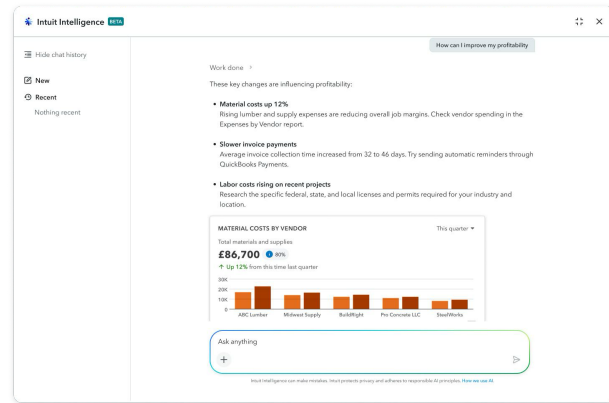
Intuit Intelligence BETA

Hide chat history

New

Recent

Nothing recent

How can I improve my profitability

Work done >

These key changes are influencing profitability:

• Material costs up 12%
Rising lumber and supply expenses are reducing overall job margins. Check vendor spending in the Expenses by Vendor report.

• Slower invoice payments
Average invoice collection time increased from 32 to 46 days. Try sending automatic reminders through QuickBooks Payments.

• Labor costs rising on recent projects
Research the specific federal, state, and local licenses and permits required for your industry and location.

MATERIAL COSTS BY VENDOR

This quarter

Total materials and supplies

£86,700 80%

↑ Up 12% from this time last quarter

30K
20K
10K
0

ABC Lumber
Midwest Supply
BuildRight
Pro Concrete LLC
SteelWorks

Ask anything

+

Intuit Intelligence can make mistakes. Intuit protects privacy and adheres to responsible AI principles. How we use AI.